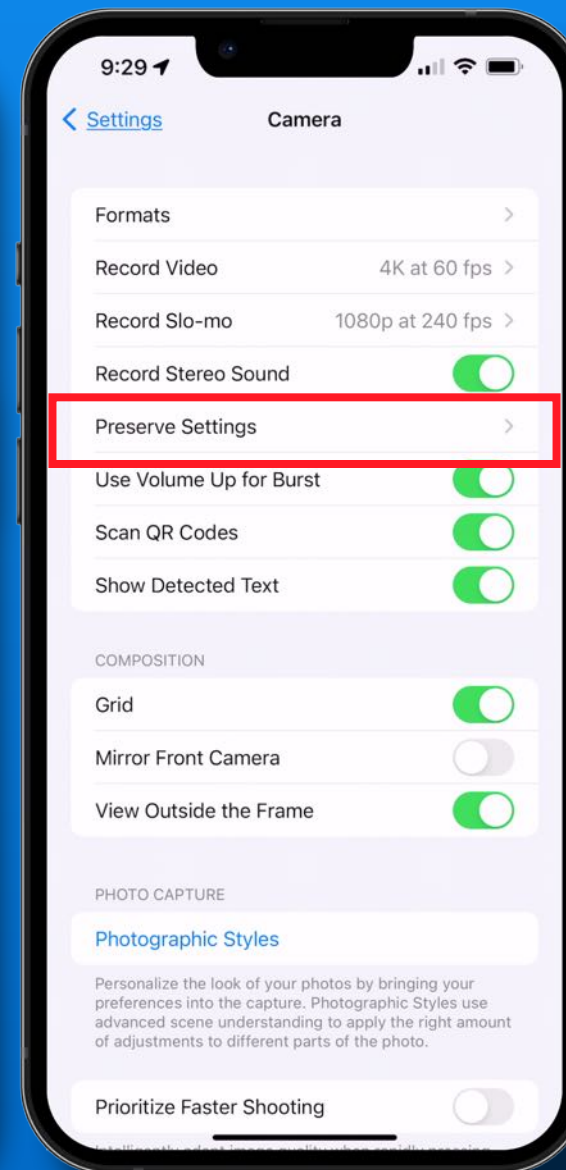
9:29

< Settings Camera

Formats >

Record Video 4K at 60 fps >

Record Slo-mo 1080p at 240 fps >

Record Stereo Sound

Preserve Settings >

Use Volume Up for Burst

Scan QR Codes

Show Detected Text

COMPOSITION

Grid

Mirror Front Camera

View Outside the Frame

PHOTO CAPTURE

Photographic Styles

Personalize the look of your photos by bringing your preferences into the capture. Photographic Styles use advanced scene understanding to apply the right amount of adjustments to different parts of the photo.

Prioritize Faster Shooting

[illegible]